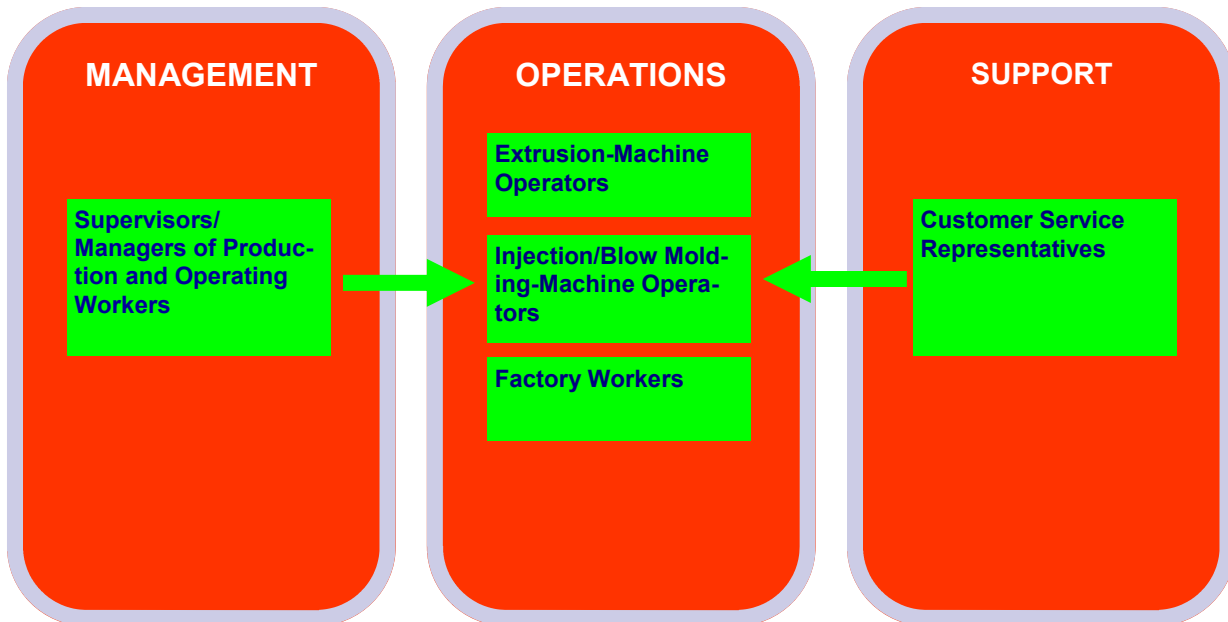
MANAGEMENT

Supervisors/ Managers of Production and Operating Workers

OPERATIONS

Extrusion-Machine Operators

Injection/Blow Molding-Machine Operators

Factory Workers

SUPPORT

Customer Service Representatives